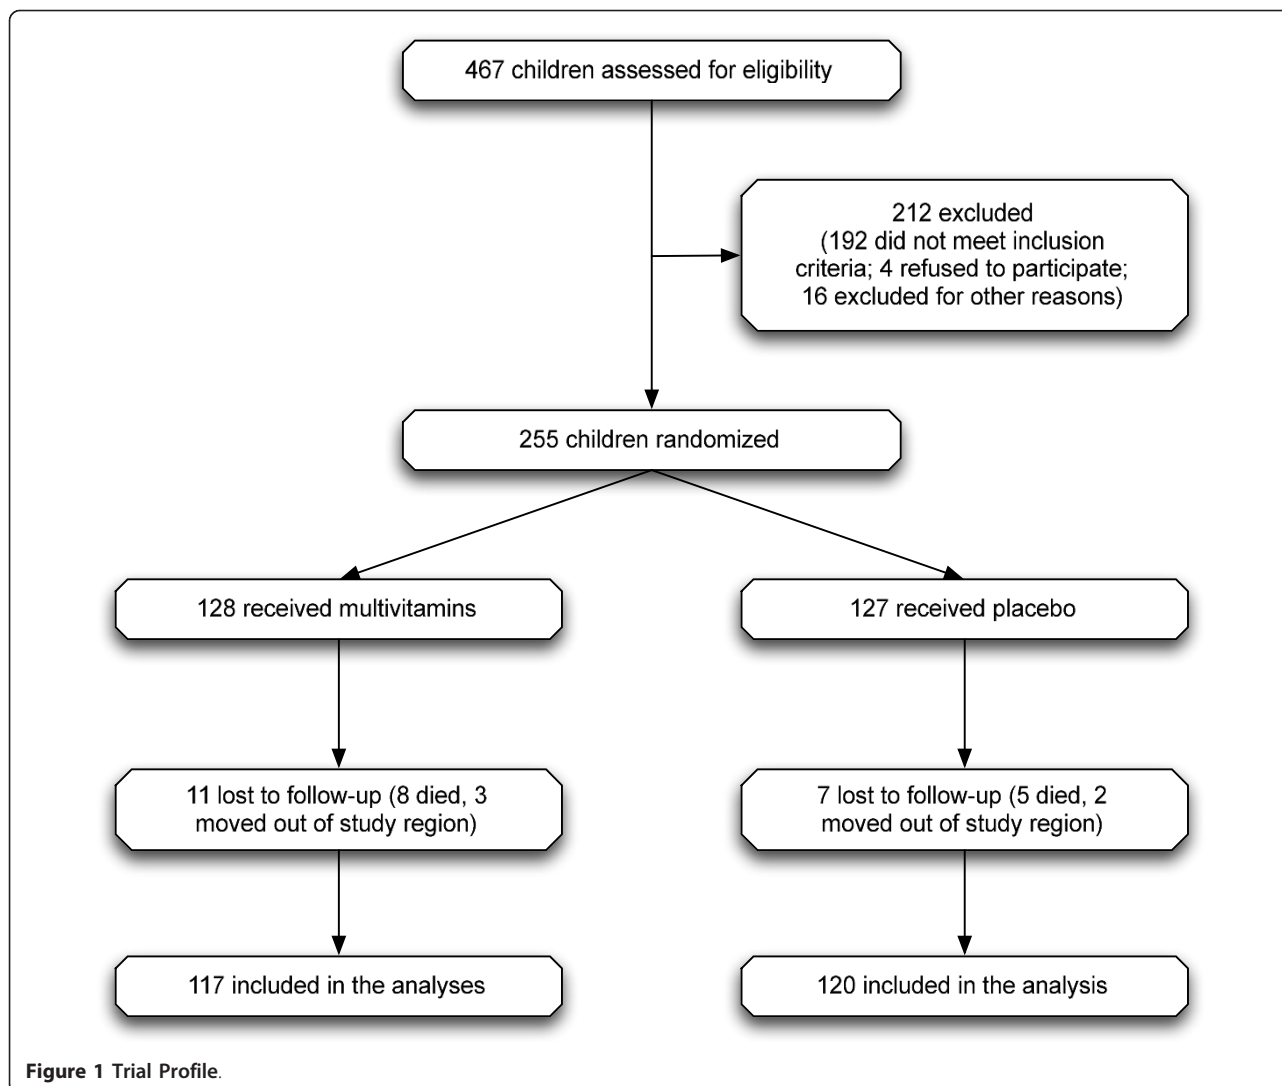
467 children assessed for eligibility

212 excluded
(192 did not meet inclusion criteria; 4 refused to participate; 16 excluded for other reasons)

255 children randomized

128 received multivitamins

127 received placebo

11 lost to follow-up (8 died, 3 moved out of study region)

7 lost to follow-up (5 died, 2 moved out of study region)

117 included in the analyses

120 included in the analysis

Figure 1 Trial Profile.